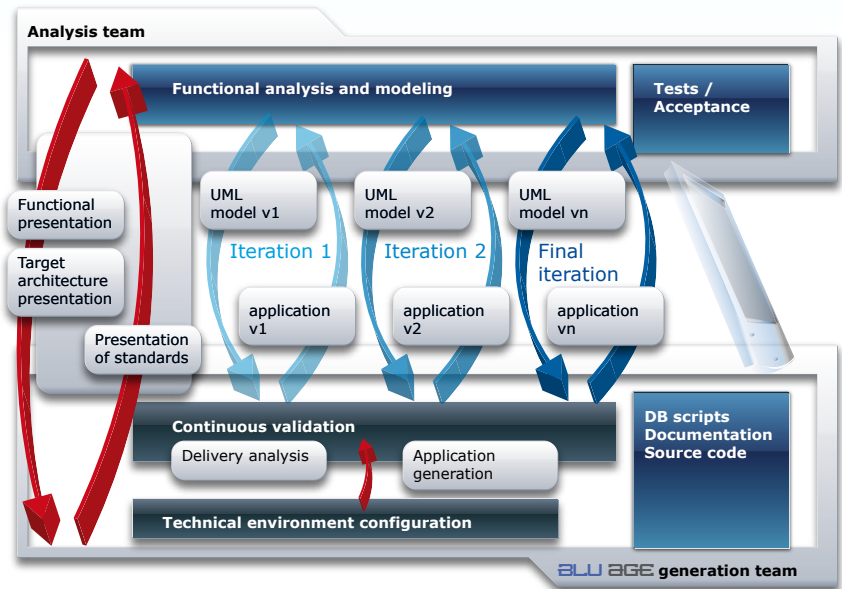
Analysis team

Functional analysis and modeling

Tests / Acceptance

Functional presentation

Target architecture presentation

Presentation of standards

UML model v1

Iteration 1

application v1

UML model v2

Iteration 2

application v2

UML model vn

Final iteration

application vn

Continuous validation

Delivery analysis

Application generation

Technical environment configuration

DB scripts
Documentation
Source code

BLU AGE generation team